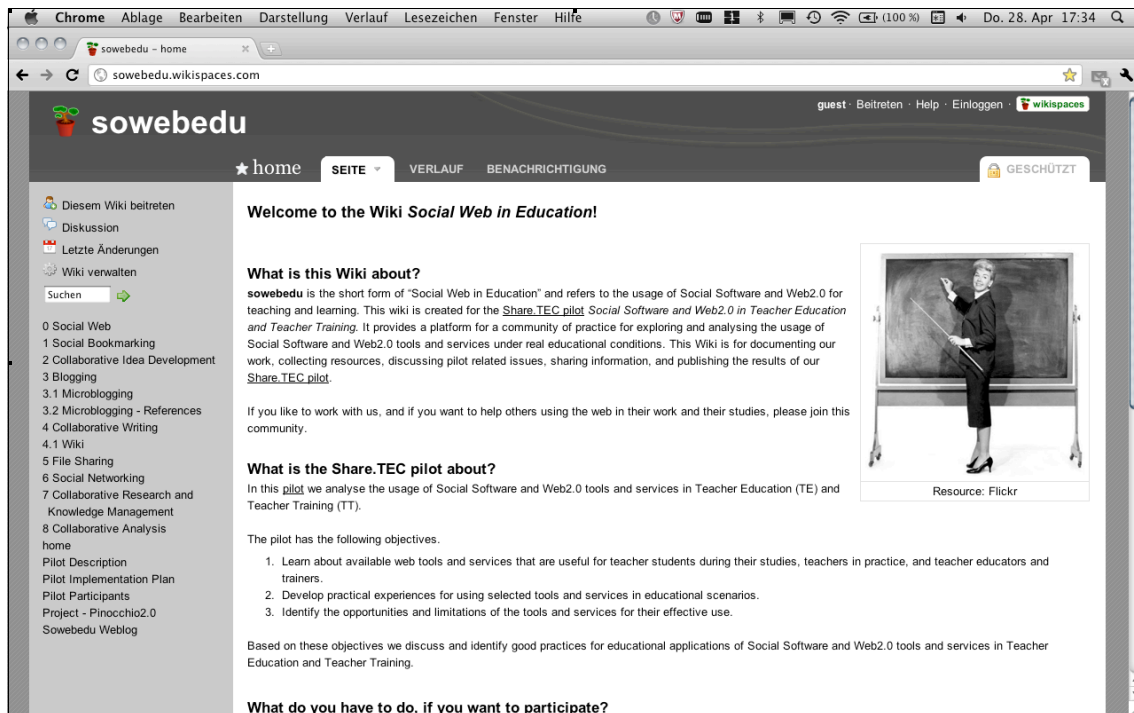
Chrome Ablage Bearbeiten Darstellung Verlauf Lesezeichen Fenster Hilfe (100 %) Do. 28. Apr 17:34

sowebedu - home

sowebedu.wikispaces.com

sowebedu

guest · Beitreten · Help · Einloggen · wikispaces

★ home SEITE VERLAUF BENACHRICHTIGUNG GESCHÜTZT

Diesem Wiki beitreten
Diskussion
Letzte Änderungen
Wiki verwalten
Suchen

0 Social Web
1 Social Bookmarking
2 Collaborative Idea Development
3 Blogging
3.1 Microblogging
3.2 Microblogging - References
4 Collaborative Writing
4.1 Wiki
5 File Sharing
6 Social Networking
7 Collaborative Research and Knowledge Management
8 Collaborative Analysis
home
Pilot Description
Pilot Implementation Plan
Pilot Participants
Project - Pinocchio2.0
Sowebedu Weblog

Welcome to the Wiki *Social Web in Education*!

What is this Wiki about?

**sowebedu** is the short form of "Social Web in Education" and refers to the usage of Social Software and Web2.0 for teaching and learning. This wiki is created for the Share.TEC pilot *Social Software and Web2.0 in Teacher Education and Teacher Training.* It provides a platform for a community of practice for exploring and analysing the usage of Social Software and Web2.0 tools and services under real educational conditions. This Wiki is for documenting our work, collecting resources, discussing pilot related issues, sharing information, and publishing the results of our Share.TEC pilot.

If you like to work with us, and if you want to help others using the web in their work and their studies, please join this community.

Resource: Flickr

What is the Share.TEC pilot about?

In this pilot we analyse the usage of Social Software and Web2.0 tools and services in Teacher Education (TE) and Teacher Training (TT).

The pilot has the following objectives.

1. Learn about available web tools and services that are useful for teacher students during their studies, teachers in practice, and teacher educators and trainers.
2. Develop practical experiences for using selected tools and services in educational scenarios.
3. Identify the opportunities and limitations of the tools and services for their effective use.

Based on these objectives we discuss and identify good practices for educational applications of Social Software and Web2.0 tools and services in Teacher Education and Teacher Training.

What do you have to do, if you want to participate?